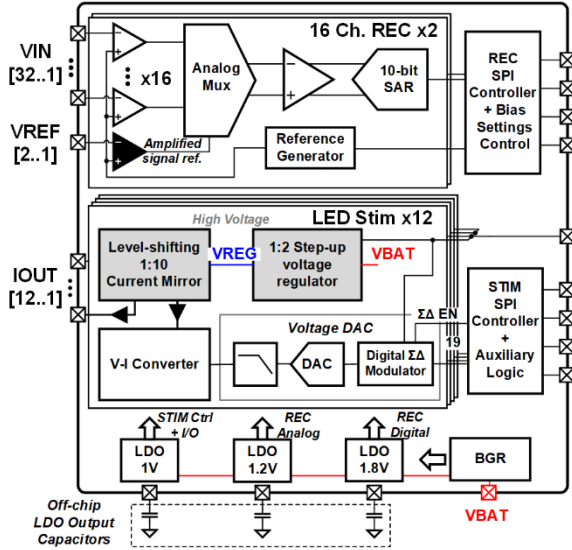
16 Ch. REC x2

VIN [32..1]

x16

Analog Mux

10-bit SAR

VREF [2..1]

Amplified signal ref.

Reference Generator

REC SPI Controller + Bias Settings Control

High Voltage

LED Stim x12

Level-shifting 1:10 Current Mirror

VREG

1:2 Step-up voltage regulator

VBAT

IOUT [12..1]

ΣΔ EN

Voltage DAC

19

STIM SPI Controller + Auxiliary Logic

V-I Converter

DAC

Digital ΣΔ Modulator

STIM Ctrl + I/O

REC Analog

REC Digital

LDO 1V

LDO 1.2V

LDO 1.8V

BGR

Off-chip LDO Output Capacitors

VBAT